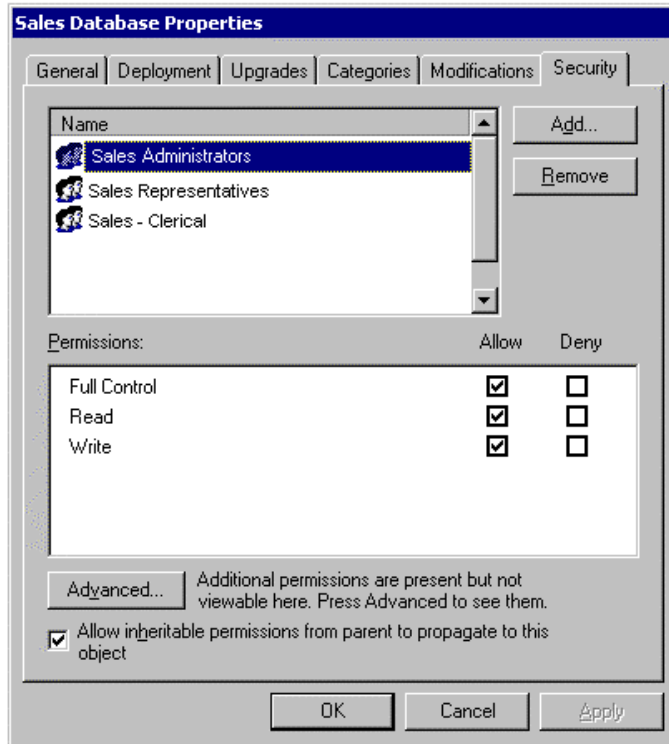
Sales Database Properties

General | Deployment | Upgrades | Categories | Modifications | Security

Name

Sales Administrators

Sales Representatives

Sales - Clerical

Add...

Remove

Permissions:

| | Allow | Deny |
|---|---|---|
| Full Control | ☑ | ☐ |
| Read | ☑ | ☐ |
| Write | ☑ | ☐ |

Advanced...

Additional permissions are present but not viewable here. Press Advanced to see them.

☑ Allow inheritable permissions from parent to propagate to this object

OK

Cancel

Apply